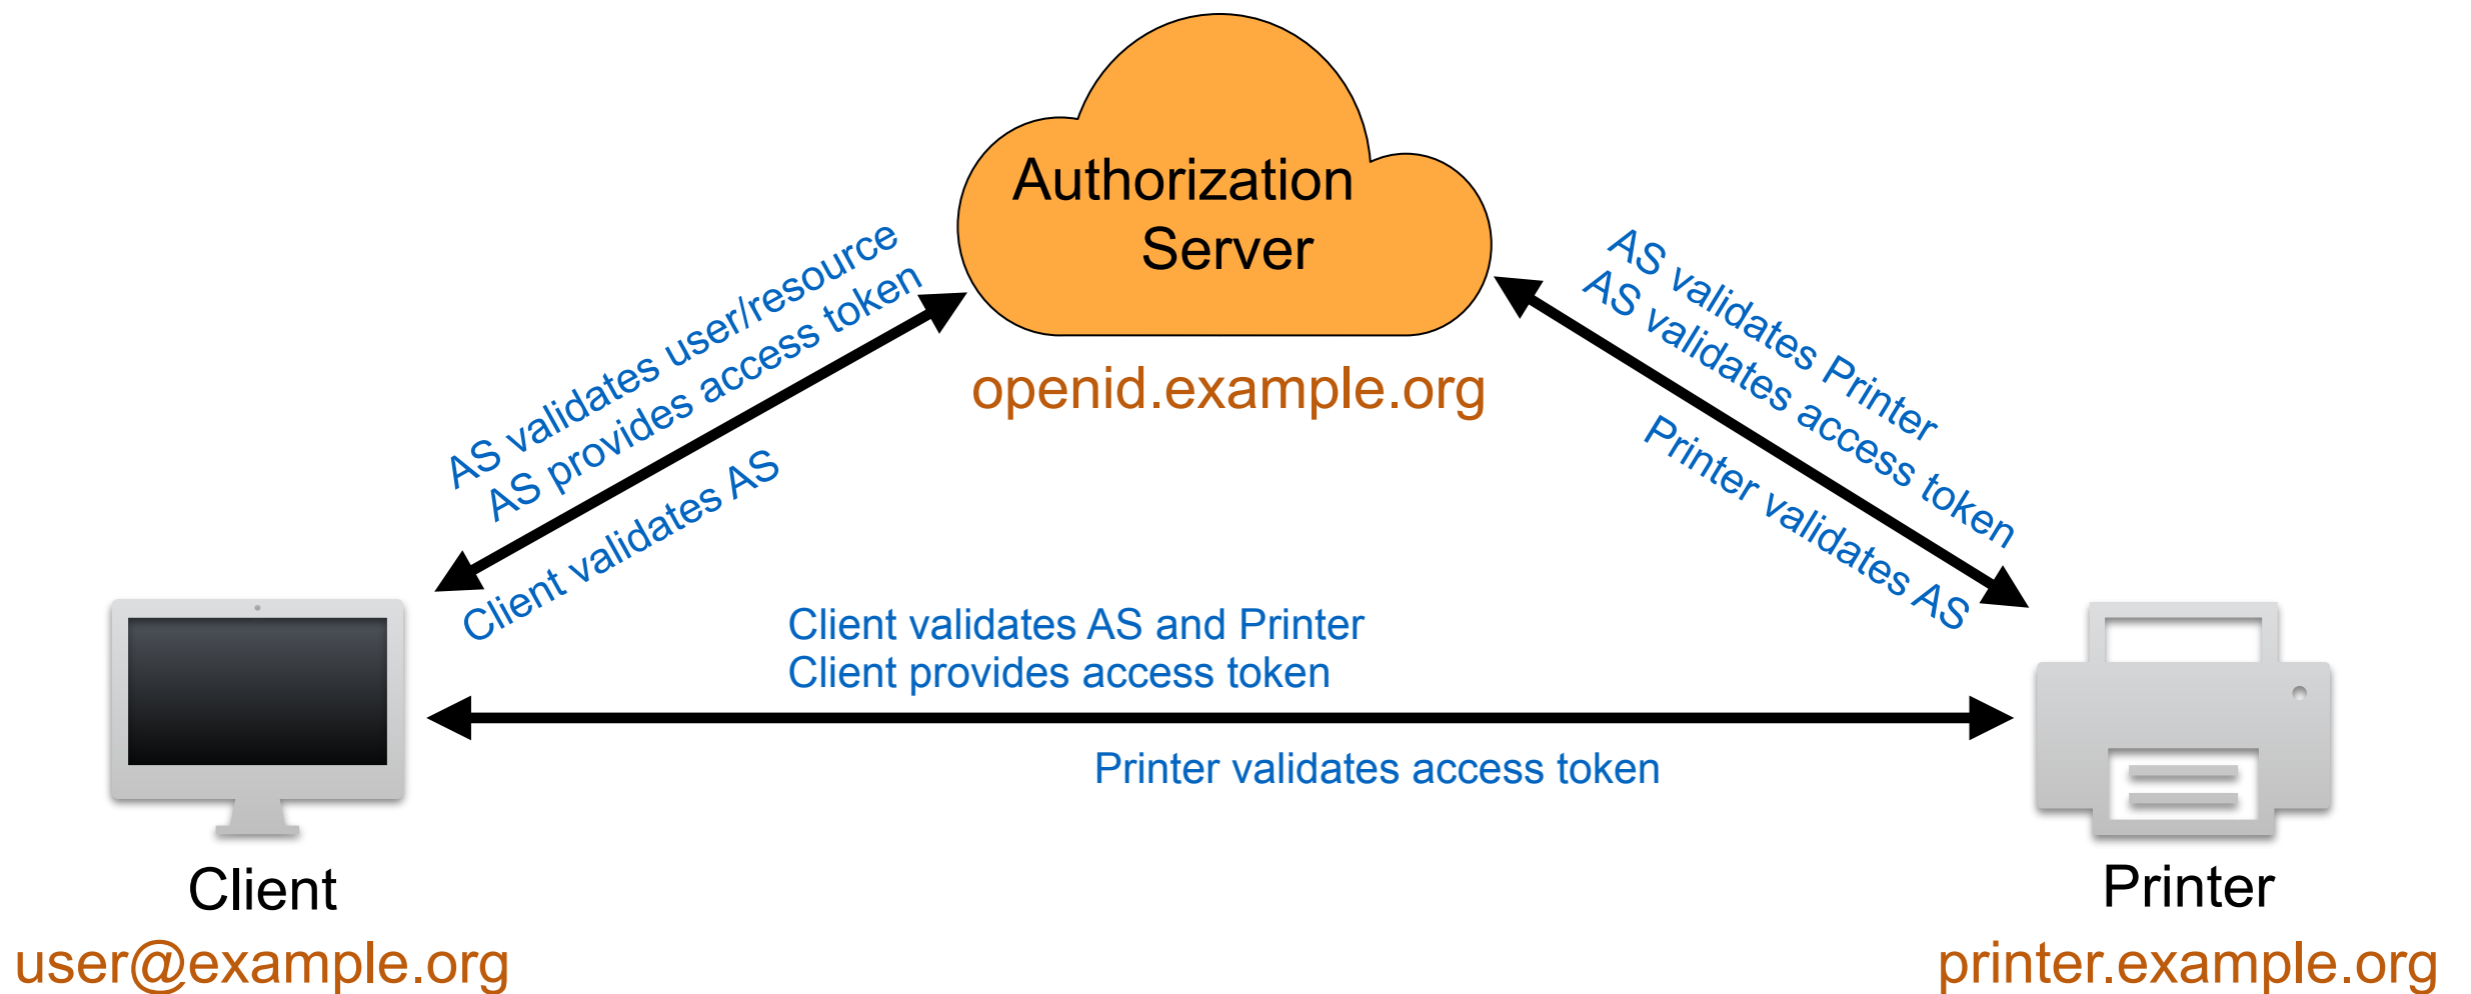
Authorization Server

openid.example.org

AS validates user/resource
AS provides access token

Client validates AS

AS validates Printer
AS validates access token

Printer validates AS

Client validates AS and Printer
Client provides access token

Printer validates access token

Client
user@example.org

Printer
printer.example.org